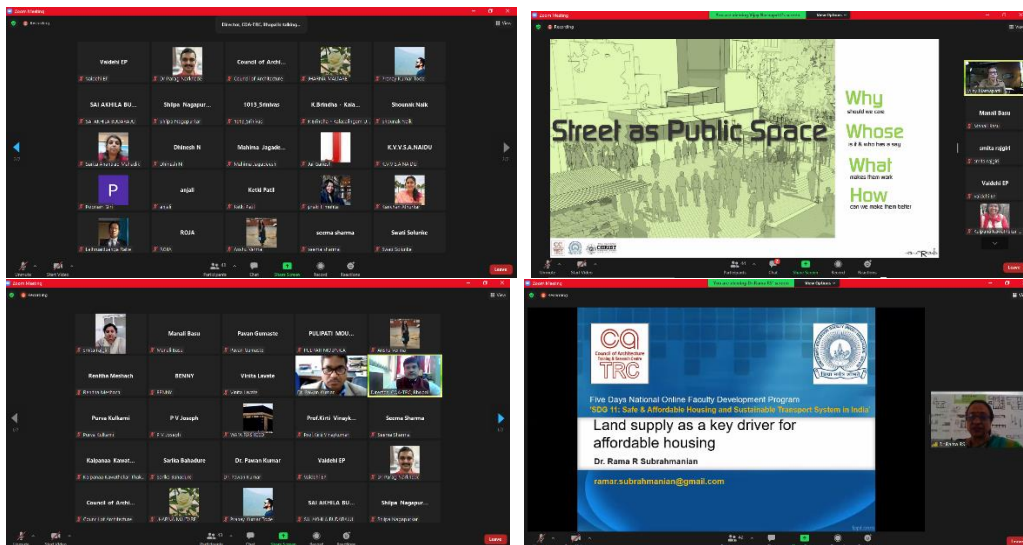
Zoom Meeting

Recording

Director, COA-TRC, Bhopal is talking...

View

Vaidehi EP

Council of Archi...

SAI AKHILA BU...

Shilpa Nagapur...

1013_Srinivas

K.Brindha - Kala...

Shounak Naik

Dhinesh N

Mahima Jagade...

K.V.V.S.A.NAIDU

P

anjali

Kotti Patil

ROJA

seema sharma

Swati Solanke

Unmute

Start Video

Participants

Chat

Share Screen

Record

Reactions

Leave

Zoom Meeting

You are viewing Vijay Ramaprasad's screen

View Options

Recording

Street as Public Space

Why
should we care

Whose
is it & who has a say

What
makes them work

How
can we make them better

CHRIST

Manali Basu

smita rajgiri

Vaidehi EP

Leave

Zoom Meeting

Recording

View

Manali Basu

Pavan Gumaste

PULIPATI MOU...

Renitha Mathach

BENNY

Vinita Lavate

Purva Kulkarni

P V Joseph

Prof.Kirti Vinayk...

Seema Sharma

Kalpanaa Kawat...

Sarika Bahadure

Dr. Pawan Kumar

Vaidehi EP

Council of Archi...

SAI AKHILA BU...

Shilpa Nagapur...

Leave

Zoom Meeting

You are viewing Dr. Rama RS' screen

View Options

CA
Council of Architecture
Training & Research Centre
TRC

Five Days National Online Faculty Development Program
"SDG 11: Safe & Affordable Housing and Sustainable Transport System in India"

Land supply as a key driver for affordable housing

Dr. Rama R Subrahmanian

ramar.subrahmanian@gmail.com

Dr. Rama RS

Leave